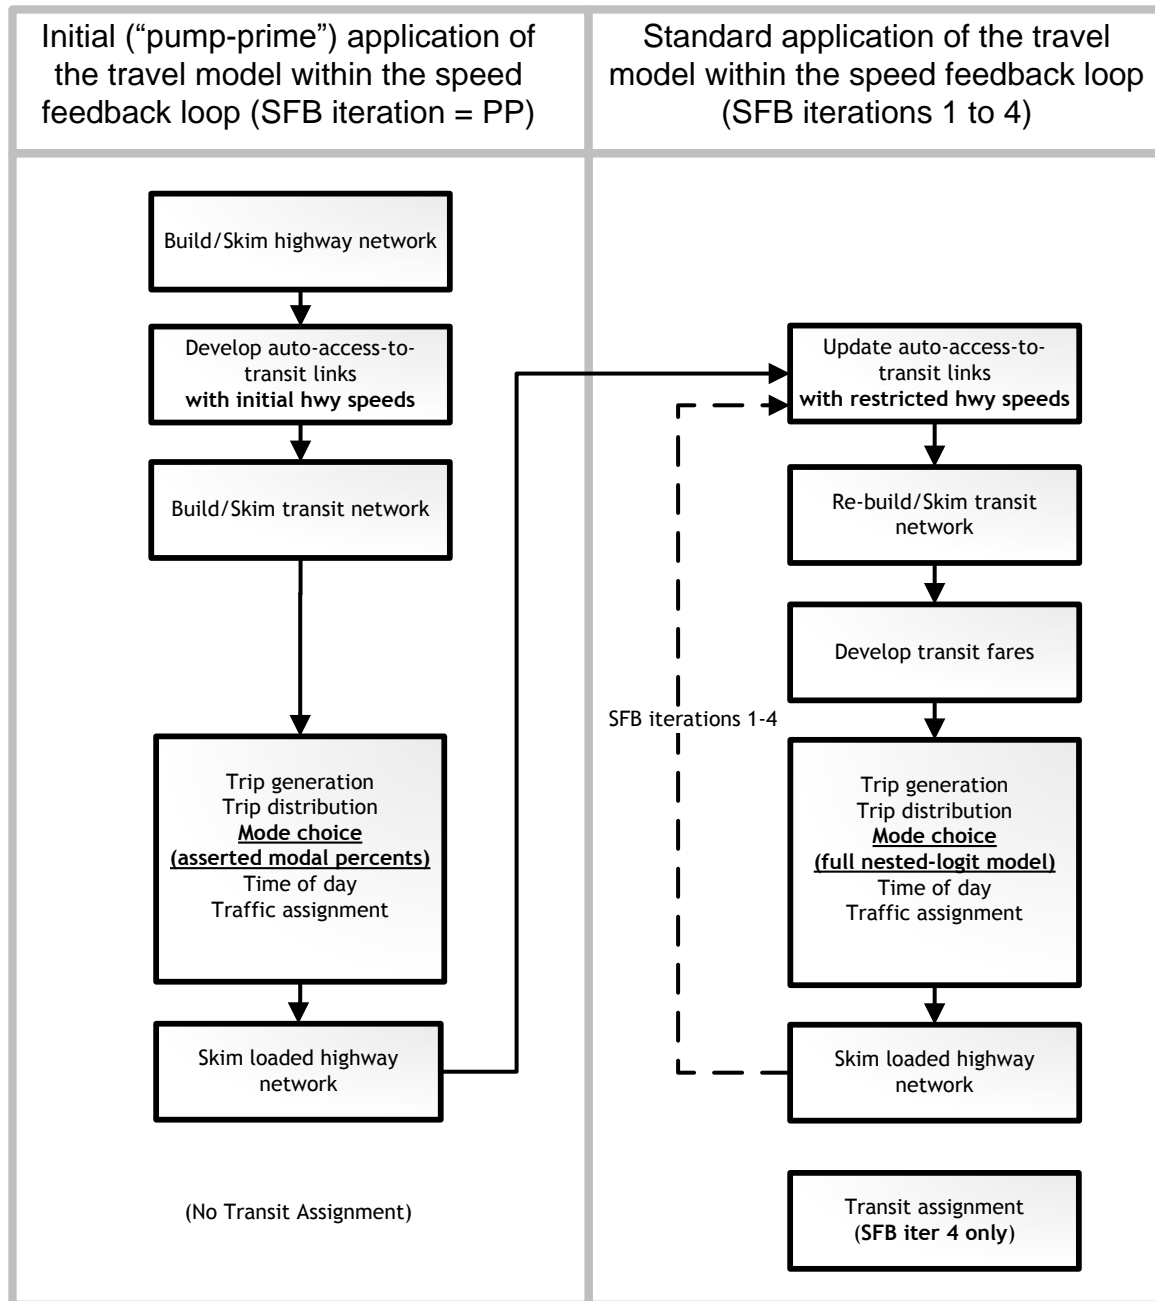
Initial (“pump-prime”) application of the travel model within the speed feedback loop (SFB iteration = PP)

Build/Skim highway network

Develop auto-access-to-transit links
**with initial hwy speeds**

Build/Skim transit network

Trip generation
Trip distribution
**Mode choice**
**(asserted modal percents)**
Time of day
Traffic assignment

Skim loaded highway network

(No Transit Assignment)

Standard application of the travel model within the speed feedback loop (SFB iterations 1 to 4)

Update auto-access-to-transit links
**with restricted hwy speeds**

Re-build/Skim transit network

Develop transit fares

SFB iterations 1-4

Trip generation
Trip distribution
**Mode choice**
**(full nested-logit model)**
Time of day
Traffic assignment

Skim loaded highway network

Transit assignment
(**SFB iter 4 only**)